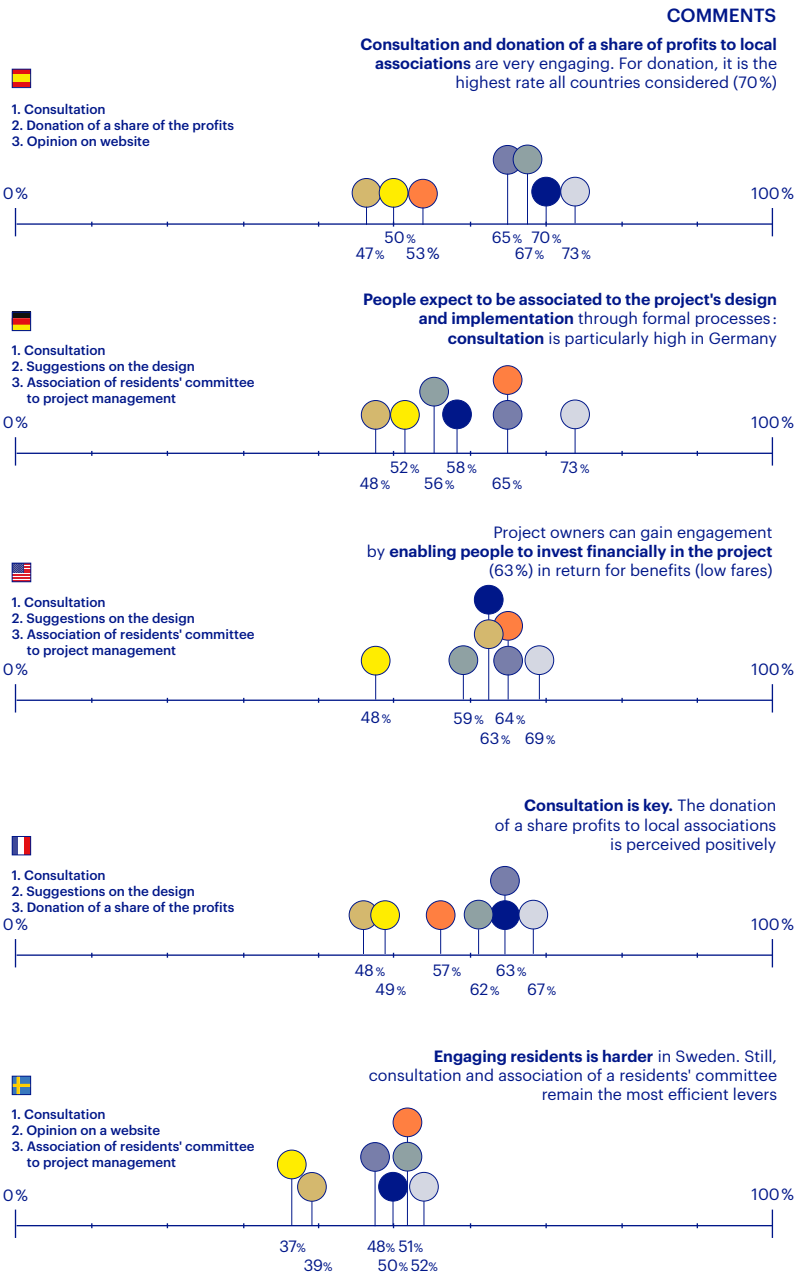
COMMENTS

Consultation and donation of a share of profits to local associations are very engaging. For donation, it is the highest rate all countries considered (70%)

1. Consultation
2. Donation of a share of the profits
3. Opinion on website

0%
100%
47%
50%
53%
65%
67%
70%
73%

People expect to be associated to the project's design and implementation through formal processes: consultation is particularly high in Germany

1. Consultation
2. Suggestions on the design
3. Association of residents' committee to project management

0%
100%
48%
52%
56%
58%
65%
73%

Project owners can gain engagement by enabling people to invest financially in the project (63%) in return for benefits (low fares)

1. Consultation
2. Suggestions on the design
3. Association of residents' committee to project management

0%
100%
48%
59%
63%
64%
69%

Consultation is key. The donation of a share profits to local associations is perceived positively

1. Consultation
2. Suggestions on the design
3. Donation of a share of the profits

0%
100%
48%
49%
57%
62%
63%
67%

Engaging residents is harder in Sweden. Still, consultation and association of a residents' committee remain the most efficient levers

1. Consultation
2. Opinion on a website
3. Association of residents' committee to project management

0%
100%
37%
39%
48%
50%
51%
52%